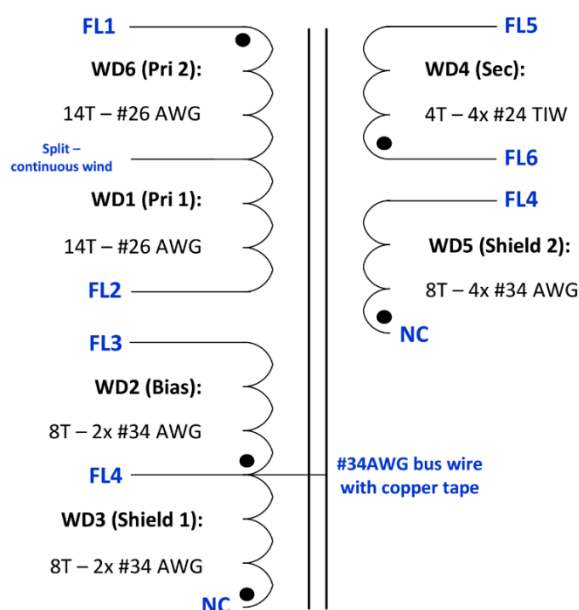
FL1

WD6 (Pri 2):

14T – #26 AWG

Split – continuous wind

WD1 (Pri 1):

14T – #26 AWG

FL2

FL3

WD2 (Bias):

8T – 2x #34 AWG

FL4

WD3 (Shield 1):

8T – 2x #34 AWG

NC

FL5

WD4 (Sec):

4T – 4x #24 TIW

FL6

FL4

WD5 (Shield 2):

8T – 4x #34 AWG

NC

#34AWG bus wire with copper tape